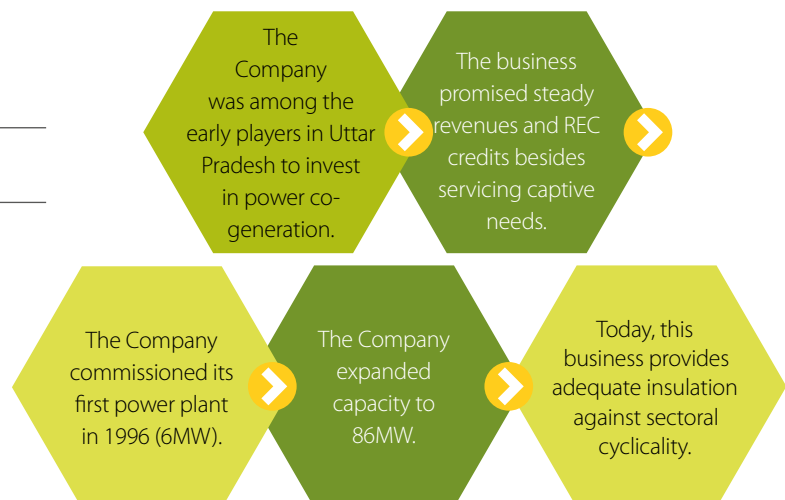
The Company was among the early players in Uttar Pradesh to invest in power co-generation.

The business promised steady revenues and REC credits besides servicing captive needs.

The Company commissioned its first power plant in 1996 (6MW).

The Company expanded capacity to 86MW.

Today, this business provides adequate insulation against sectoral cyclicality.